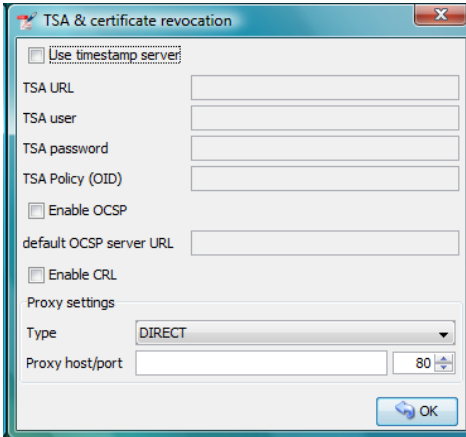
TSA & certificate revocation

Use timestamp server

TSA URL

TSA user

TSA password

TSA Policy (OID)

Enable OCSP

default OCSP server URL

Enable CRL

Proxy settings

Type DIRECT

Proxy host/port 80

OK